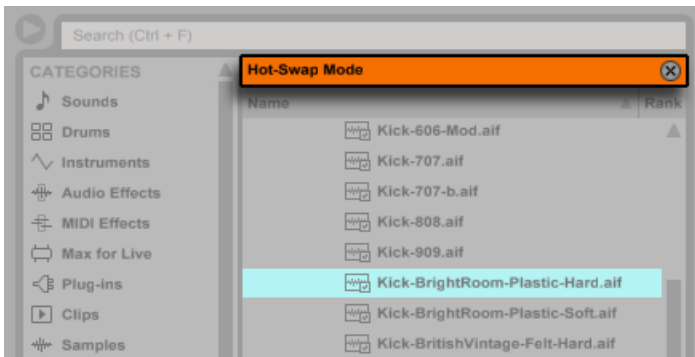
Search (Ctrl + F)

CATEGORIES
Sounds
Drums
Instruments
Audio Effects
MIDI Effects
Max for Live
Plug-ins
Clips
Samples

Hot-Swap Mode

Name
Rank

Kick-606-Mod.aif
Kick-707.aif
Kick-707-b.aif
Kick-808.aif
Kick-909.aif
Kick-BrightRoom-Plastic-Hard.aif
Kick-BrightRoom-Plastic-Soft.aif
Kick-BritishVintage-Felt-Hard.aif